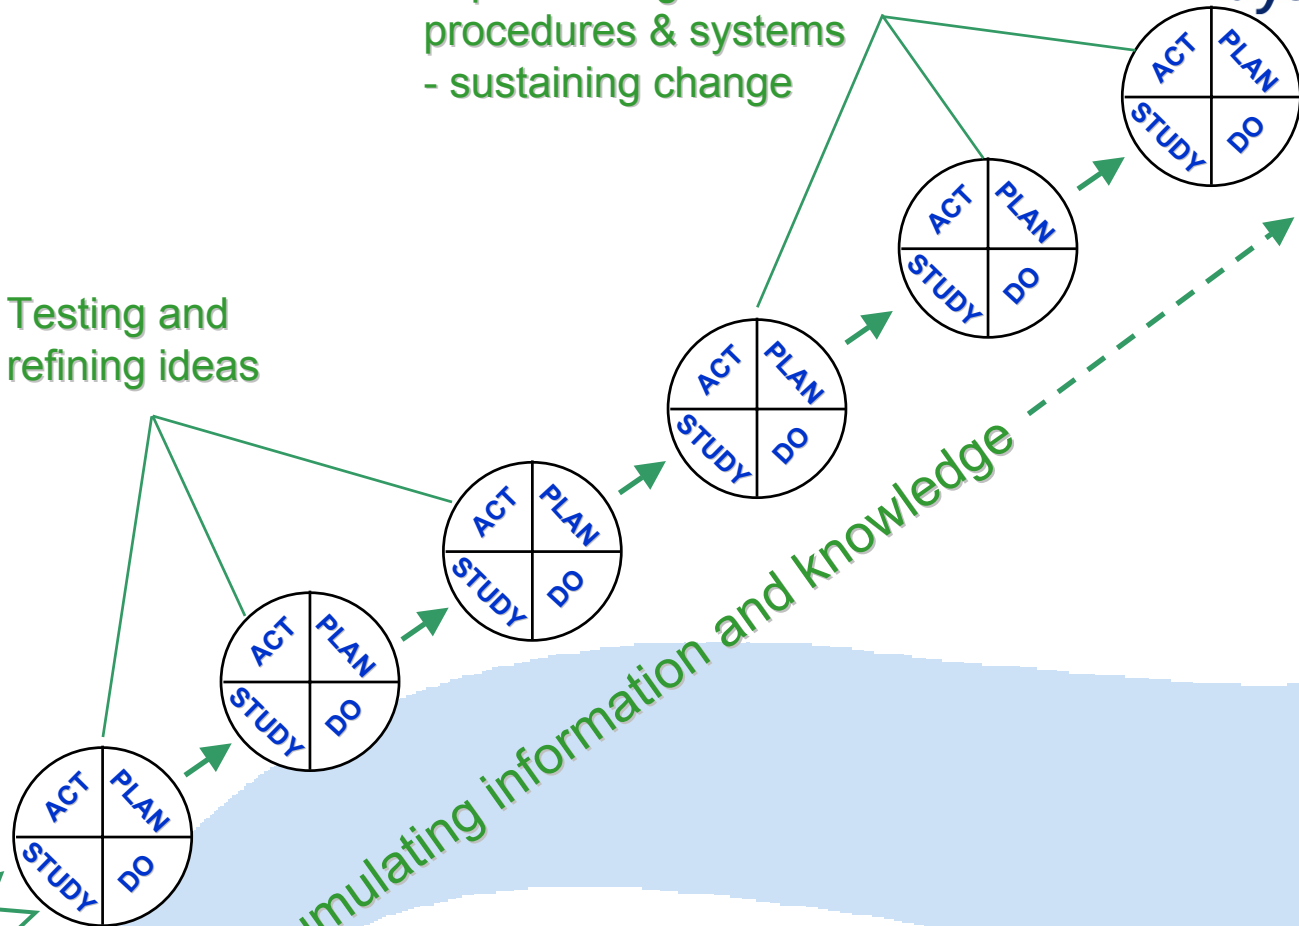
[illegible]
procedures & systems
- sustaining change

Testing and
refining ideas

ACT PLAN STUDY DO

ACT PLAN STUDY DO

ACT PLAN STUDY DO

ACT PLAN STUDY DO

ACT PLAN STUDY DO

ACT PLAN STUDY DO

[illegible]mulating information and knowledge